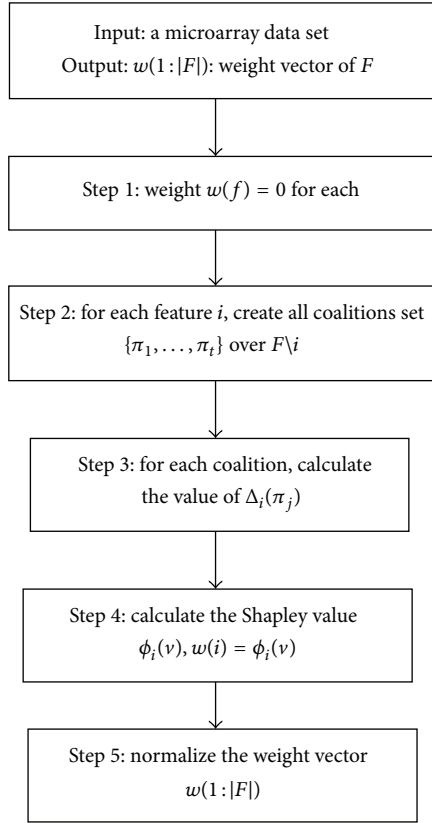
Input: a microarray data set
Output: $w(1:|F|)$: weight vector of $F$

Step 1: weight $w(f) = 0$ for each

Step 2: for each feature $i$, create all coalitions set $\{\pi_1, \ldots, \pi_t\}$ over $F\backslash i$

Step 3: for each coalition, calculate the value of $\Delta_i(\pi_j)$

Step 4: calculate the Shapley value $\phi_i(v), w(i) = \phi_i(v)$

Step 5: normalize the weight vector $w(1:|F|)$